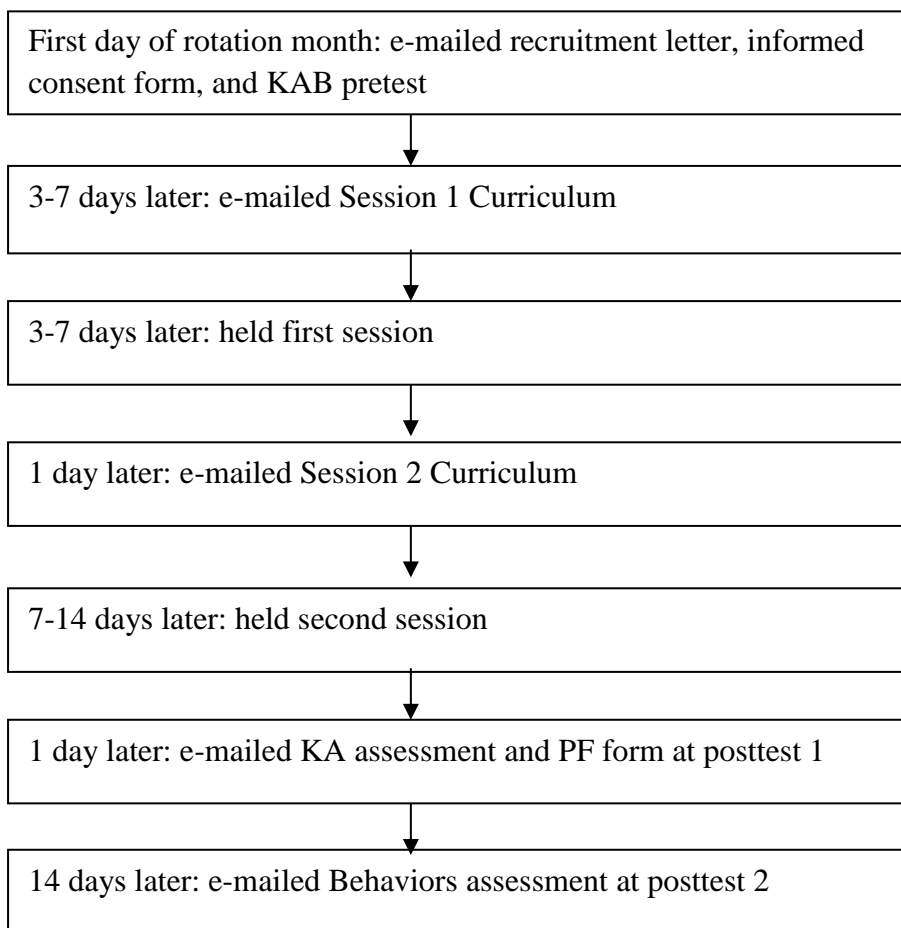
First day of rotation month: e-mailed recruitment letter, informed consent form, and KAB pretest

3-7 days later: e-mailed Session 1 Curriculum

3-7 days later: held first session

1 day later: e-mailed Session 2 Curriculum

7-14 days later: held second session

1 day later: e-mailed KA assessment and PF form at posttest 1

14 days later: e-mailed Behaviors assessment at posttest 2